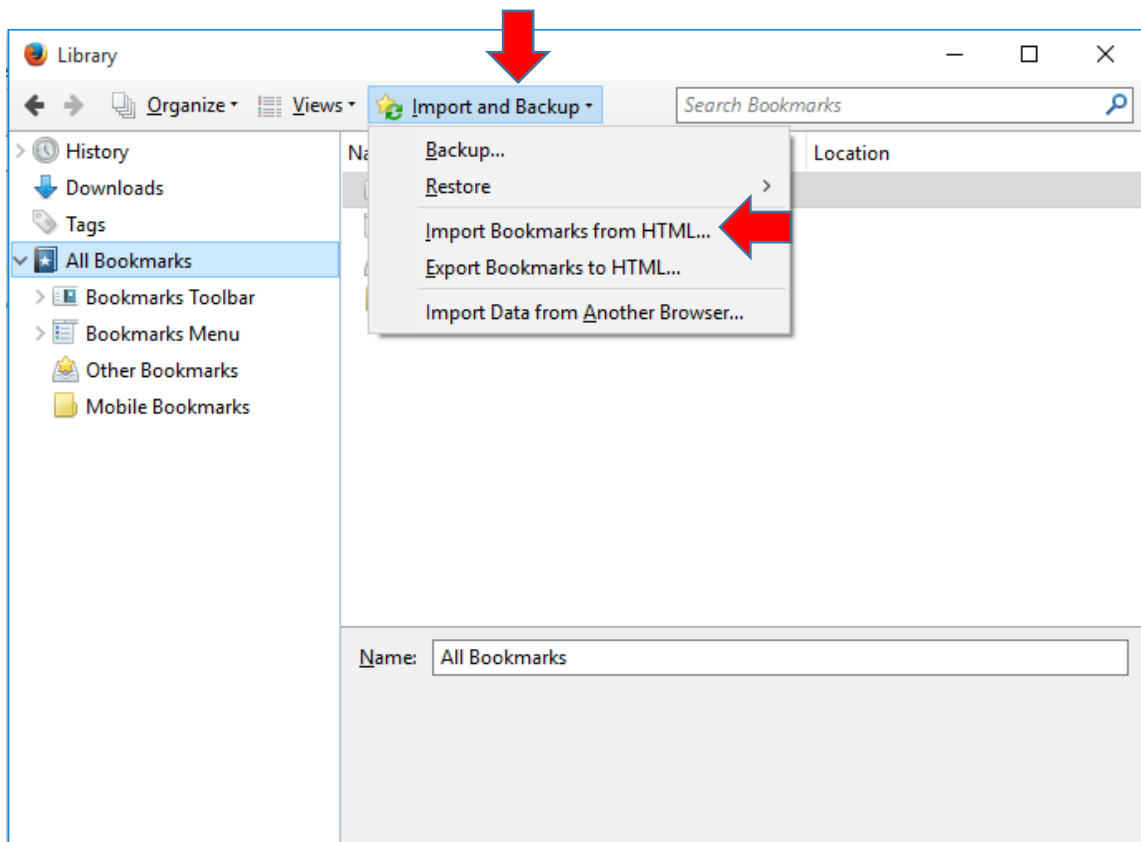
Library

Organize Views Import and Backup

Search Bookmarks

History
Downloads
Tags
All Bookmarks
Bookmarks Toolbar
Bookmarks Menu
Other Bookmarks
Mobile Bookmarks

Na

Backup...
Restore
Import Bookmarks from HTML...
Export Bookmarks to HTML...
Import Data from Another Browser...

Location

Name: All Bookmarks